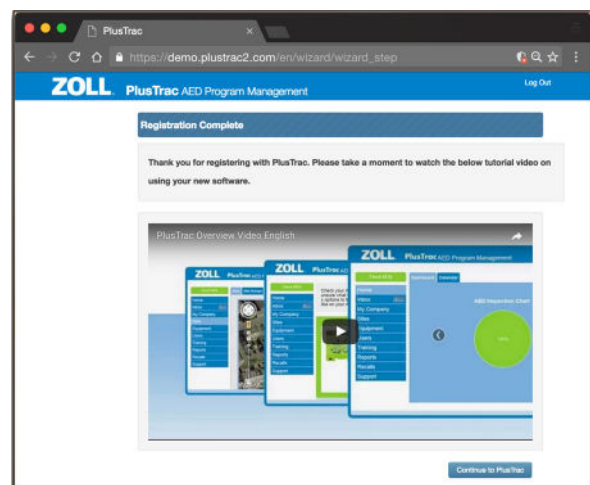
PlusTrac

https://demo.plustrac2.com/en/wizard/wizard_step

ZOLL. PlusTrac AED Program Management

Log Out

Registration Complete

Thank you for registering with PlusTrac. Please take a moment to watch the below tutorial video on using your new software.

PlusTrac Overview Video English

ZOLL PlusTrac

ZOLL PlusTrac

ZOLL PlusTrac AED Program Management

Home
Inbox
My Company
Sites
Equipment
Users
Training
Reports
Recalls
Support

AED Inspection Chart

Continue to PlusTrac